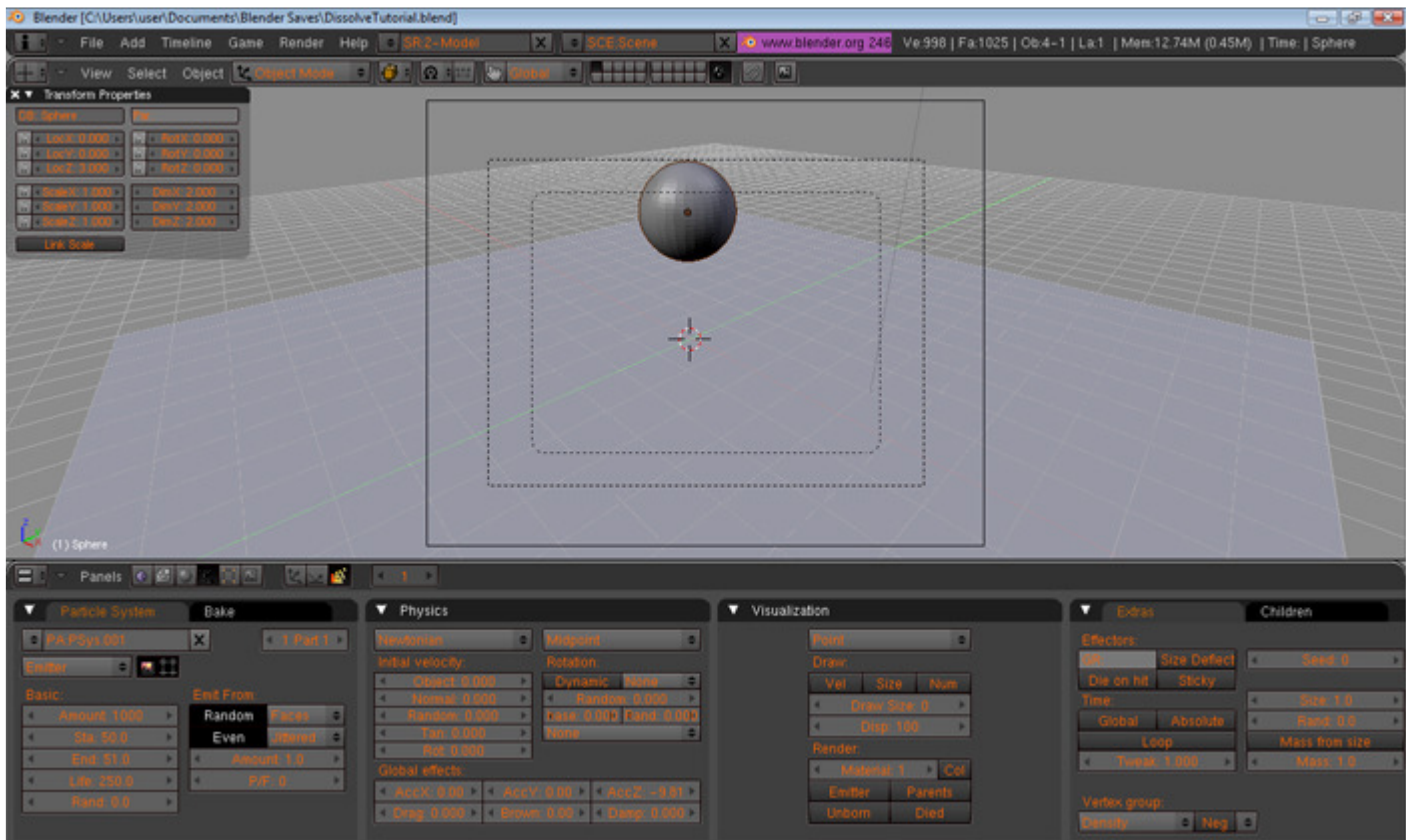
Blender [C:\Users\user\Documents\Blender Saves\DissolveTutorial.blend]

File Add Timeline Game Render Help SR:2-Model X SCE:Scene X www.blender.org 248 Ve:998 | Fa:1025 | Ob:4-1 | La:1 | Mem:12.74M (0.45M) | Time: | Sphere

View Select Object Object Mode Global

Transform Properties
OB: Sphere Par:
LocX: 0.000 RotX: 0.000
LocY: 0.000 RotY: 0.000
LocZ: 3.000 RotZ: 0.000
ScaleX: 1.000 DimX: 2.000
ScaleY: 1.000 DimY: 2.000
ScaleZ: 1.000 DimZ: 2.000
Link Scale

(1) Sphere

Panels 1

Particle System Bake
PA:PSys.001 X 1 Part 1
Emitter
Basic: Emit From:
Amount: 1000 Random Faces
Sta: 50.0 Even Jittered
End: 51.0 Amount: 1.0
Life: 250.0 P/F: 0
Rand: 0.0

Physics
Newtonian Midpoint
Initial velocity: Rotation:
Object: 0.000 Dynamic None
Normal: 0.000 Random: 0.000
Random: 0.000 Dase: 0.000 Dand: 0.000
Tan: 0.000 None
Rot: 0.000
Global effects:
AccX: 0.00 AccY: 0.00 AccZ: -9.81
Drag: 0.000 Brown: 0.00 Damp: 0.000

Visualization
Point
Draw:
Vel Size Num
Draw Size: 0
Disp: 100
Render:
Material: 1 Col
Emitter Parents
Unborn Died

Extras Children
Effectors:
GR: Size Deflect Seed: 0
Die on hit Sticky
Time: Size: 1.0
Global Absolute Rand: 0.0
Loop Mass from size
Tweak: 1.000 Mass: 1.0
Vertex group:
Density Neg